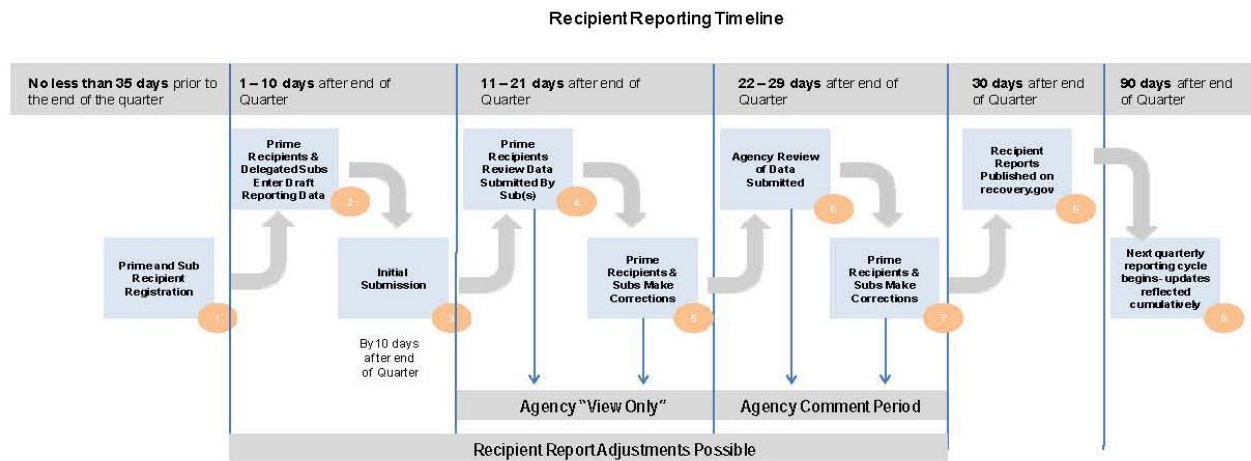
Recipient Reporting Timeline

No less than 35 days prior to the end of the quarter

1 – 10 days after end of Quarter

11 – 21 days after end of Quarter

22 – 29 days after end of Quarter

30 days after end of Quarter

90 days after end of Quarter

Prime and Sub Recipient Registration

1

Prime Recipients & Delegated Subs Enter Draft Reporting Data

2

Initial Submission

3

By 10 days after end of Quarter

Prime Recipients Review Data Submitted By Sub(s)

4

Prime Recipients & Subs Make Corrections

5

Agency Review of Data Submitted

6

Prime Recipients & Subs Make Corrections

7

Recipient Reports Published on recovery.gov

8

Next quarterly reporting cycle begins- updates reflected cumulatively

9

Agency "View Only"

Agency Comment Period

Recipient Report Adjustments Possible